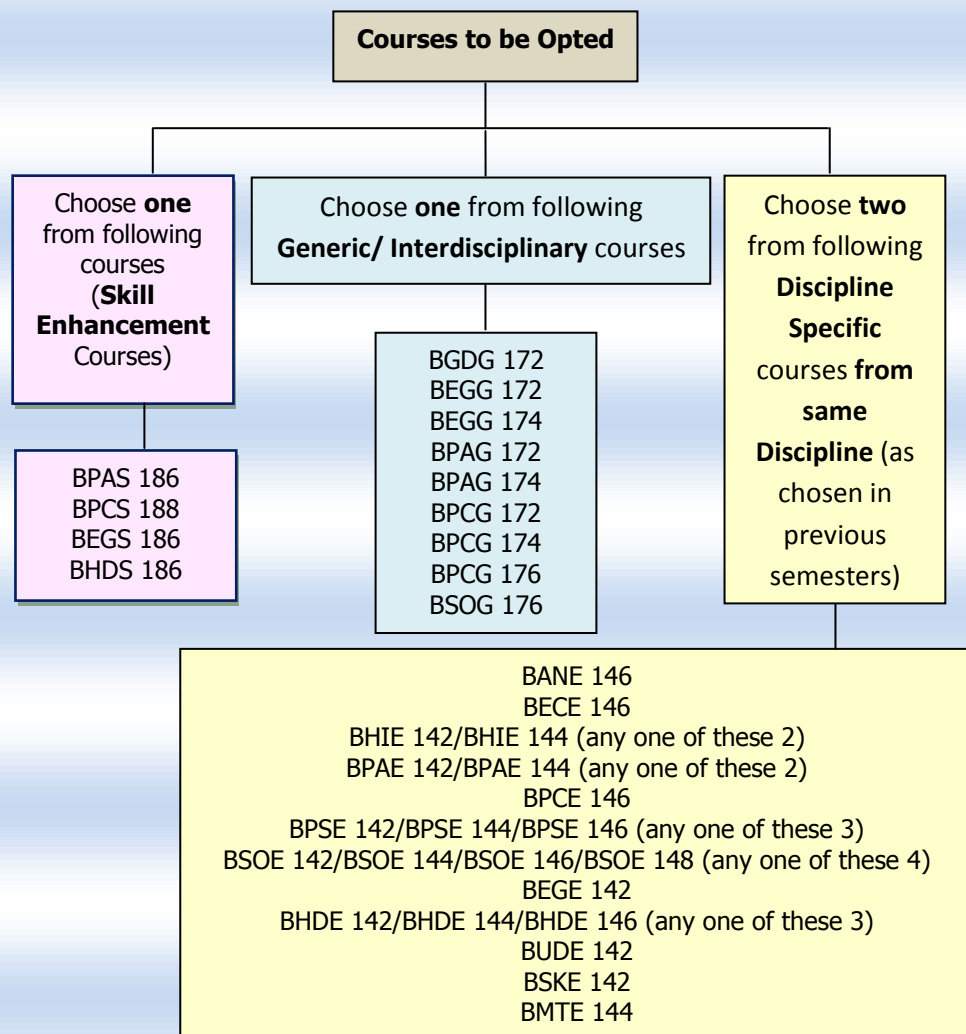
Courses to be Opted

Choose one from following courses (Skill Enhancement Courses)

BPAS 186
BPCS 188
BEGS 186
BHDS 186

Choose one from following Generic/ Interdisciplinary courses

BGDG 172
BEGG 172
BEGG 174
BPAG 172
BPAG 174
BPCG 172
BPCG 174
BPCG 176
BSOG 176

Choose two from following Discipline Specific courses from same Discipline (as chosen in previous semesters)

BANE 146
BECE 146
BHIE 142/BHIE 144 (any one of these 2)
BPAE 142/BPAE 144 (any one of these 2)
BPCE 146
BPSE 142/BPSE 144/BPSE 146 (any one of these 3)
BSOE 142/BSOE 144/BSOE 146/BSOE 148 (any one of these 4)
BEGE 142
BHDE 142/BHDE 144/BHDE 146 (any one of these 3)
BUDE 142
BSKE 142
BMTE 144